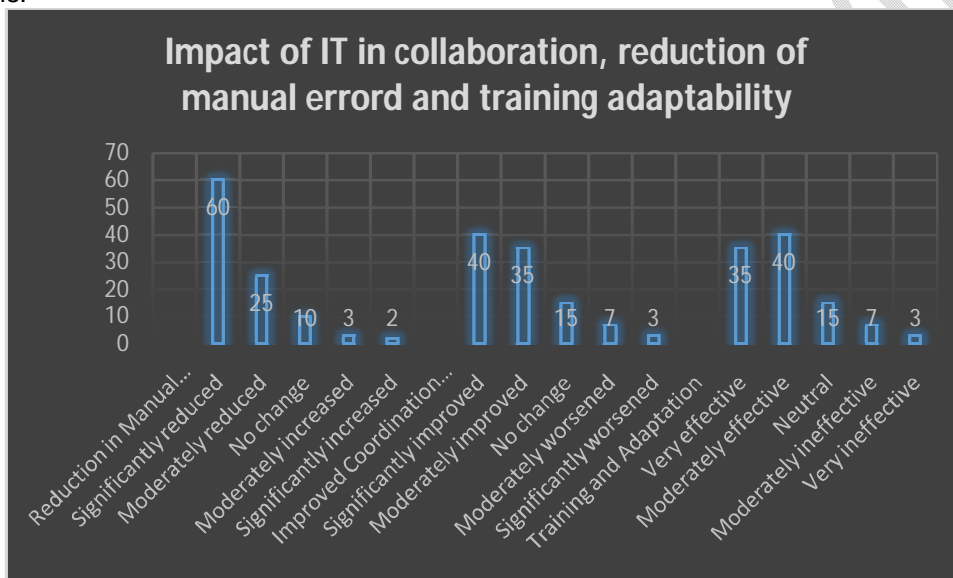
Impact of IT in collaboration, reduction of manual errord and training adaptability

70
60
50
40
30
20
10
0

60
25
10
3
2
40
35
15
7
3
35
40
15
7
3

Reduction in Manual...
Significantly reduced
Moderately reduced
No change
Moderately increased
Significantly increased
Improved Coordination...
Significantly improved
Moderately improved
No change
Moderately worsened
Significantly worsened
Training and Adaptation
Very effective
Moderately effective
Neutral
Moderately ineffective
Very ineffective